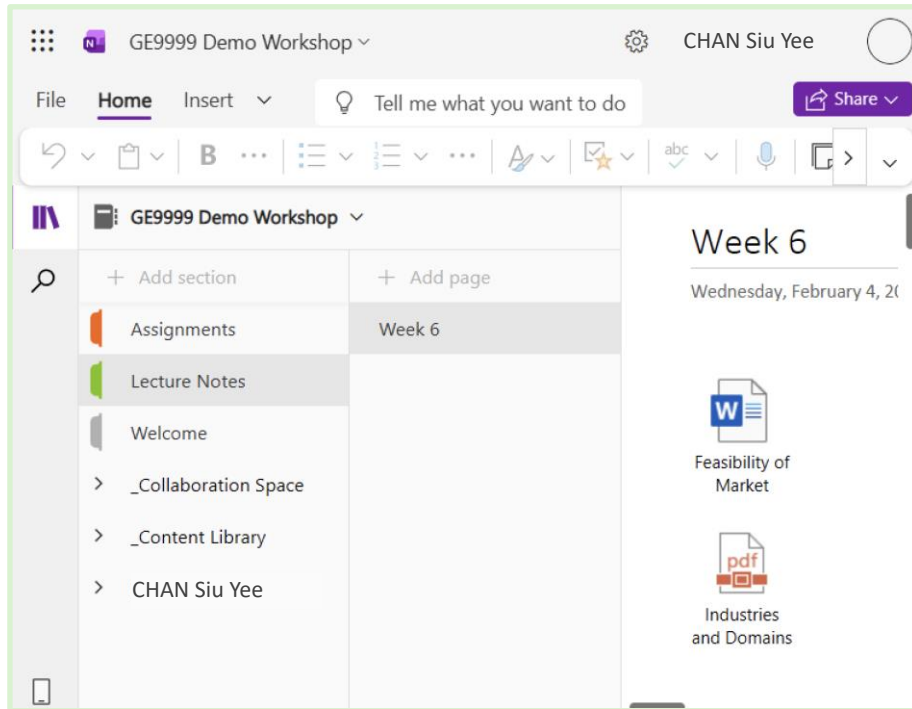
GE9999 Demo Workshop

CHAN Siu Yee

File Home Insert

Tell me what you want to do

Share

B

abc

GE9999 Demo Workshop

+ Add section

+ Add page

Assignments

Week 6

Lecture Notes

Welcome

_Collaboration Space

_Content Library

CHAN Siu Yee

Week 6

Wednesday, February 4, 2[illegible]

W

Feasibility of Market

pdf

Industries and Domains